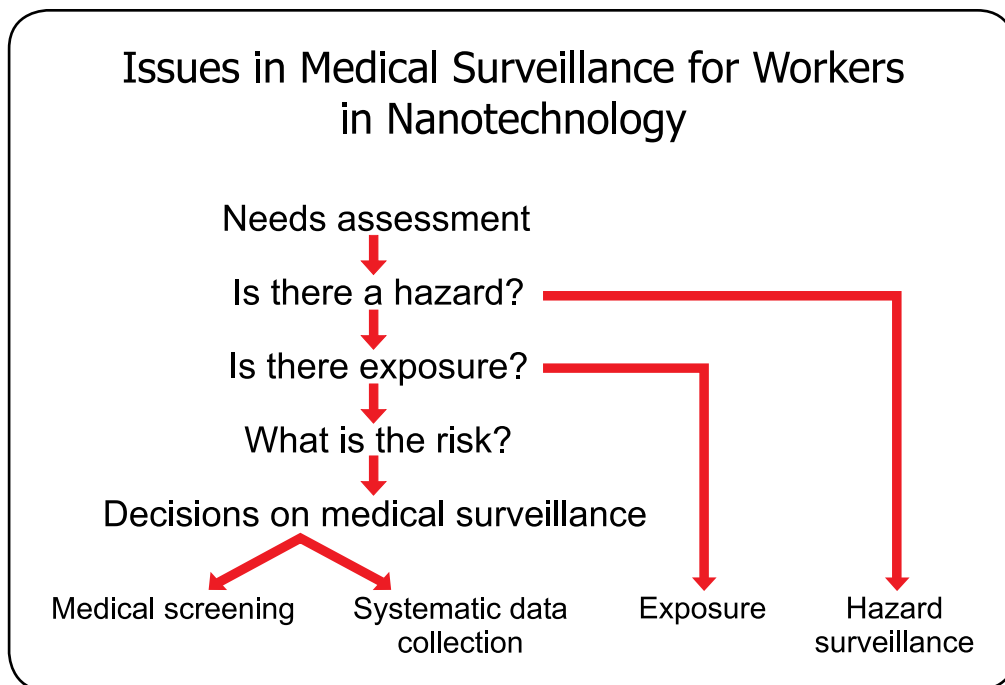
Issues in Medical Surveillance for Workers in Nanotechnology

Needs assessment

Is there a hazard?

Is there exposure?

What is the risk?

Decisions on medical surveillance

Medical screening

Systematic data collection

Exposure

Hazard surveillance